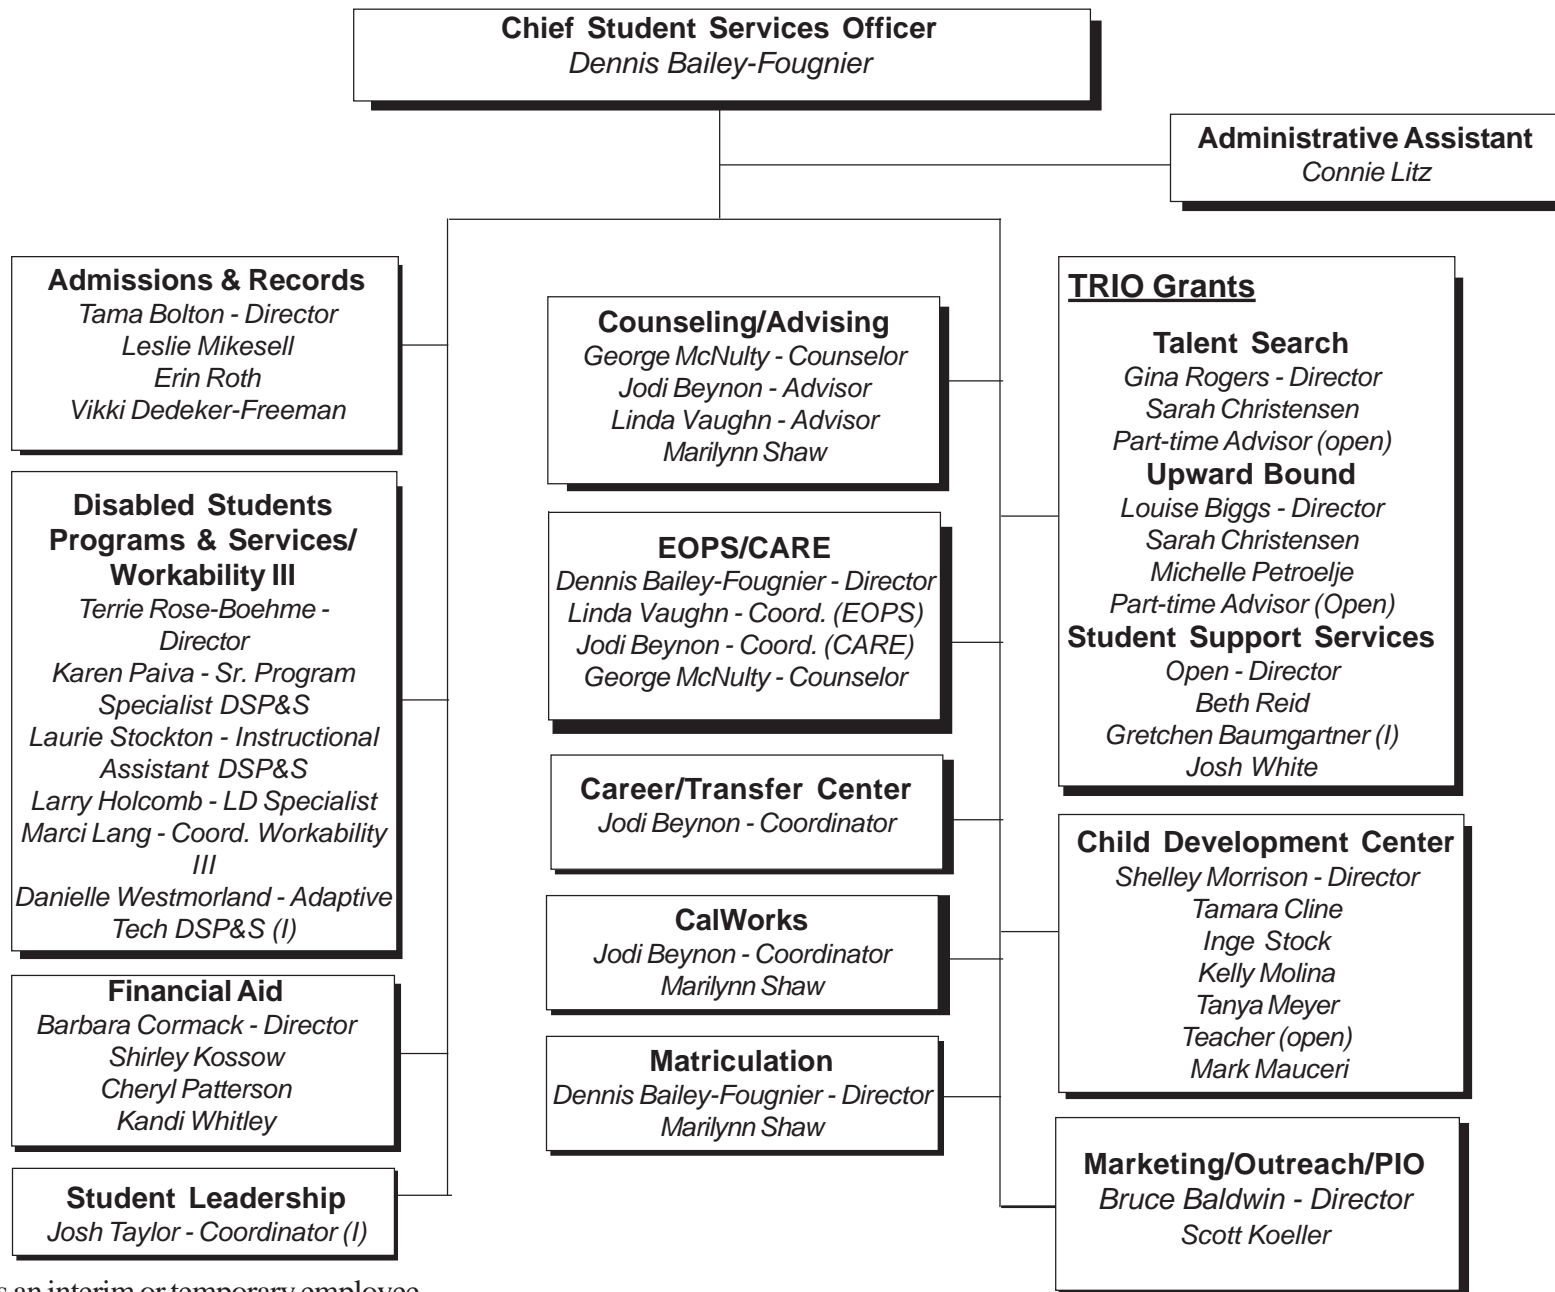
Chief Student Services Officer
Dennis Bailey-Fougnier

Administrative Assistant
Connie Litz

Admissions & Records
Tama Bolton - Director
Leslie Mikesell
Erin Roth
Vikki Dedeker-Freeman

Disabled Students Programs & Services/ Workability III
Terrie Rose-Boehme - Director
Karen Paiva - Sr. Program Specialist DSP&S
Laurie Stockton - Instructional Assistant DSP&S
Larry Holcomb - LD Specialist
Marci Lang - Coord. Workability III
Danielle Westmorland - Adaptive Tech DSP&S (I)

Financial Aid
Barbara Cormack - Director
Shirley Kossow
Cheryl Patterson
Kandi Whitley

Student Leadership
Josh Taylor - Coordinator (I)

Counseling/Advising
George McNulty - Counselor
Jodi Beynon - Advisor
Linda Vaughn - Advisor
Marilynn Shaw

EOPS/CARE
Dennis Bailey-Fougnier - Director
Linda Vaughn - Coord. (EOPS)
Jodi Beynon - Coord. (CARE)
George McNulty - Counselor

Career/Transfer Center
Jodi Beynon - Coordinator

CalWorks
Jodi Beynon - Coordinator
Marilynn Shaw

Matriculation
Dennis Bailey-Fougnier - Director
Marilynn Shaw

TRIO Grants

Talent Search
Gina Rogers - Director
Sarah Christensen
Part-time Advisor (open)

Upward Bound
Louise Biggs - Director
Sarah Christensen
Michelle Petroelje
Part-time Advisor (Open)

Student Support Services
Open - Director
Beth Reid
Gretchen Baumgartner (I)
Josh White

Child Development Center
Shelley Morrison - Director
Tamara Cline
Inge Stock
Kelly Molina
Tanya Meyer
Teacher (open)
Mark Mauceri

Marketing/Outreach/PIO
Bruce Baldwin - Director
Scott Koeller

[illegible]s an interim or temporary employee